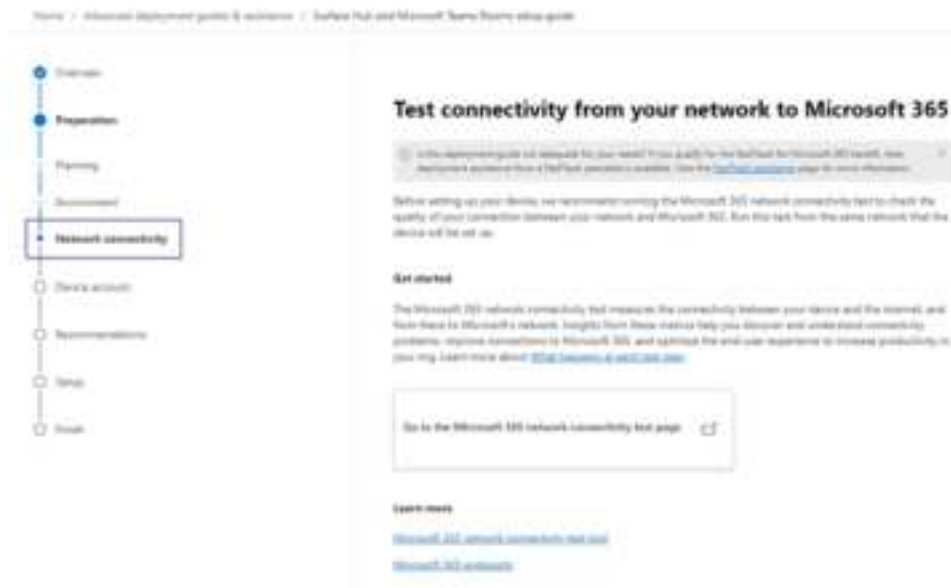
Home / Advanced deployment guides & assistance / Surface Hub and Microsoft Teams Rooms setup guide

Overview

Preparation

Planning

Environment

Network connectivity

Device account

Recommendations

Setup

Finish

Test connectivity from your network to Microsoft 365

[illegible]

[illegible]

Get started

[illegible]

Go to the Microsoft 365 network connectivity test page

Learn more

Microsoft 365 network connectivity test tool

Microsoft 365 endpoints